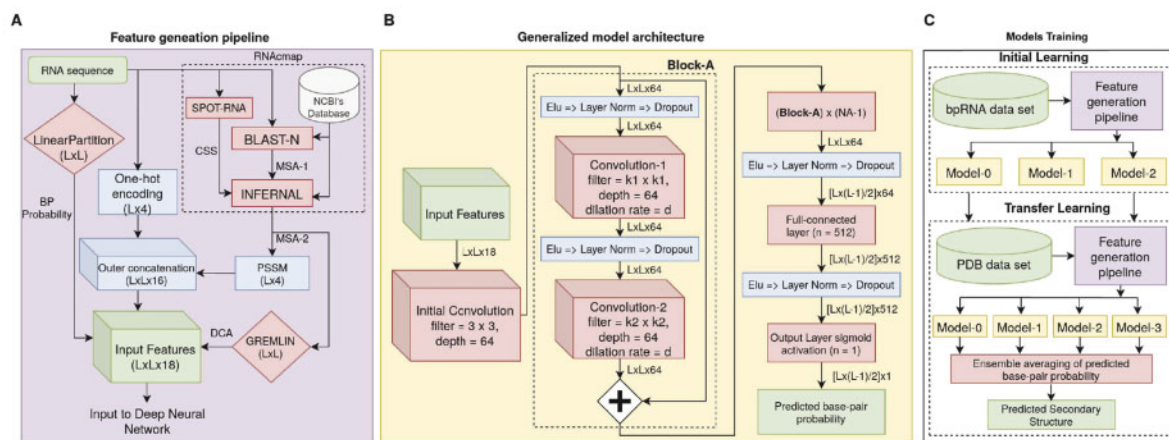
A

Feature geneation pipeline

RNAcmap

RNA sequence

SPOT-RNA

NCBI's Database

LinearPartition (LxL)

BLAST-N

CSS

MSA-1

INFERNAL

BP Probability

One-hot encoding (Lx4)

MSA-2

Outer concatenation (LxLx16)

PSSM (Lx4)

DCA

GREMLIN (LxL)

Input Features (LxLx18)

Input to Deep Neural Network

B

Generalized model architecture

Block-A

LxLx64

Elu => Layer Norm => Dropout

LxLx64

Convolution-1 filter = k1 x k1, depth = 64 dilation rate = d

LxLx64

Input Features

LxLx18

Elu => Layer Norm => Dropout

LxLx64

Initial Convolution filter = 3 x 3, depth = 64

Convolution-2 filter = k2 x k2, depth = 64 dilation rate = d

LxLx64

(Block-A) x (NA-1)

LxLx64

Elu => Layer Norm => Dropout

[Lx(L-1)/2]x64

Full-connected layer (n = 512)

[Lx(L-1)/2]x512

Elu => Layer Norm => Dropout

[Lx(L-1)/2]x512

Output Layer sigmoid activation (n = 1)

[Lx(L-1)/2]x1

Predicted base-pair probability

C

Models Training

Initial Learning

bpRNA data set

Feature generation pipeline

Model-0

Model-1

Model-2

Transfer Learning

PDB data set

Feature generation pipeline

Model-0

Model-1

Model-2

Model-3

Ensemble averaging of predicted base-pair probability

Predicted Secondary Structure